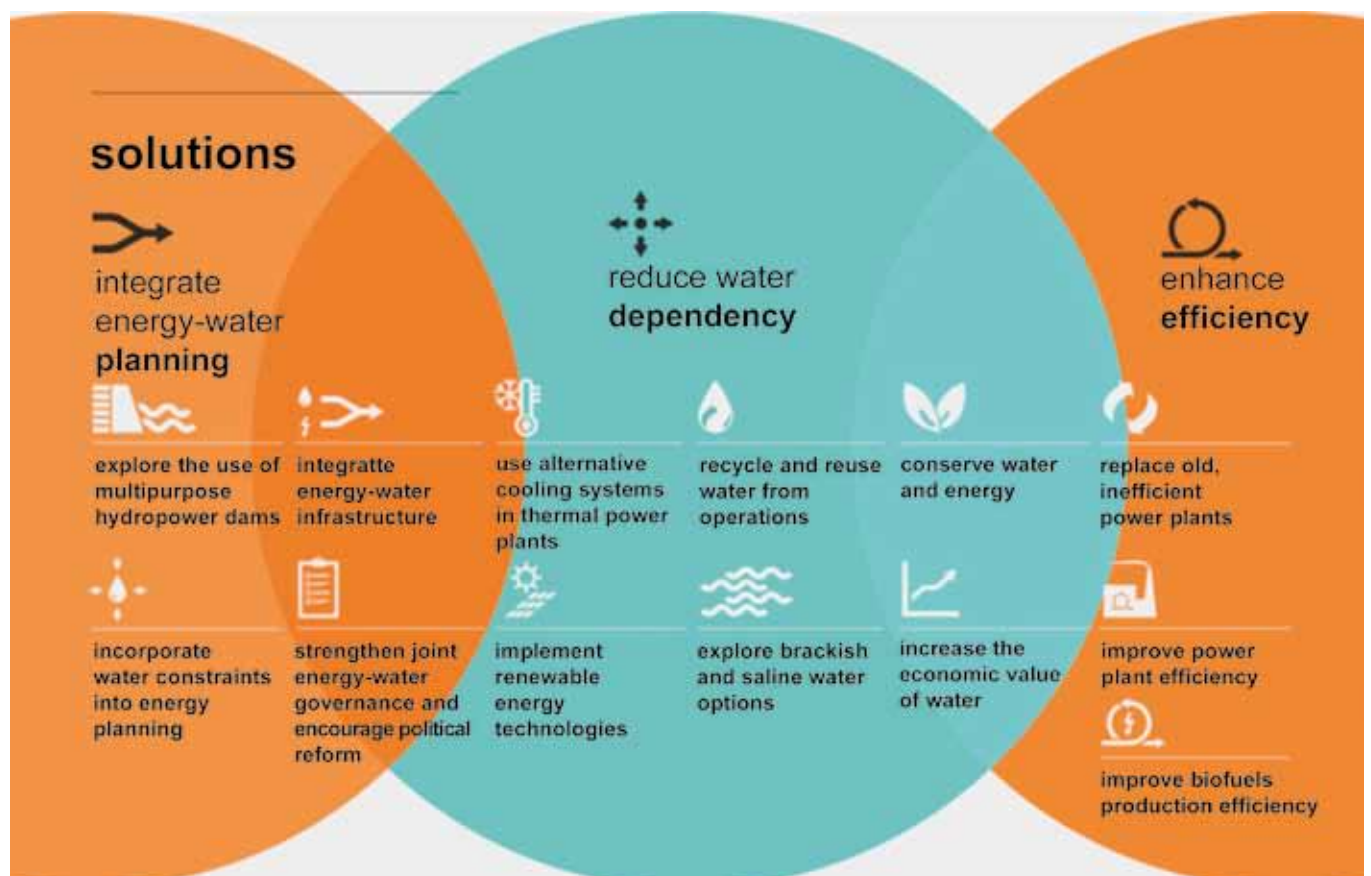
solutions

integrate energy-water **planning**

reduce water **dependency**

enhance **efficiency**

explore the use of multipurpose hydropower dams

integratte energy-water infrastructure

use alternative cooling systems in thermal power plants

recycle and reuse water from operations

conserve water and energy

replace old, inefficient power plants

incorporate water constraints into energy planning

strengthen joint energy-water governance and encourage political reform

implement renewable energy technologies

explore brackish and saline water options

increase the economic value of water

improve power plant efficiency

improve biofuels production efficiency